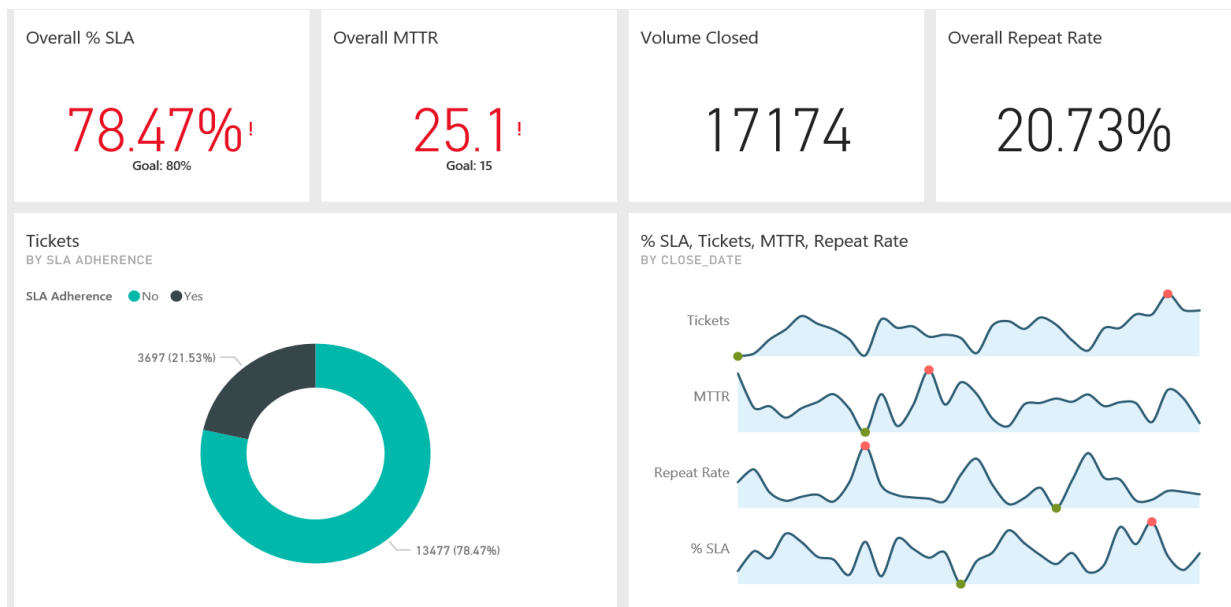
Overall % SLA

78.47% !
Goal: 80%

Overall MTTR

25.1 !
Goal: 15

Volume Closed

17174

Overall Repeat Rate

20.73%

Tickets
BY SLA ADHERENCE

SLA Adherence No Yes

3697 (21.53%)

13477 (78.47%)

% SLA, Tickets, MTTR, Repeat Rate
BY CLOSE_DATE

Tickets

MTTR

Repeat Rate

% SLA